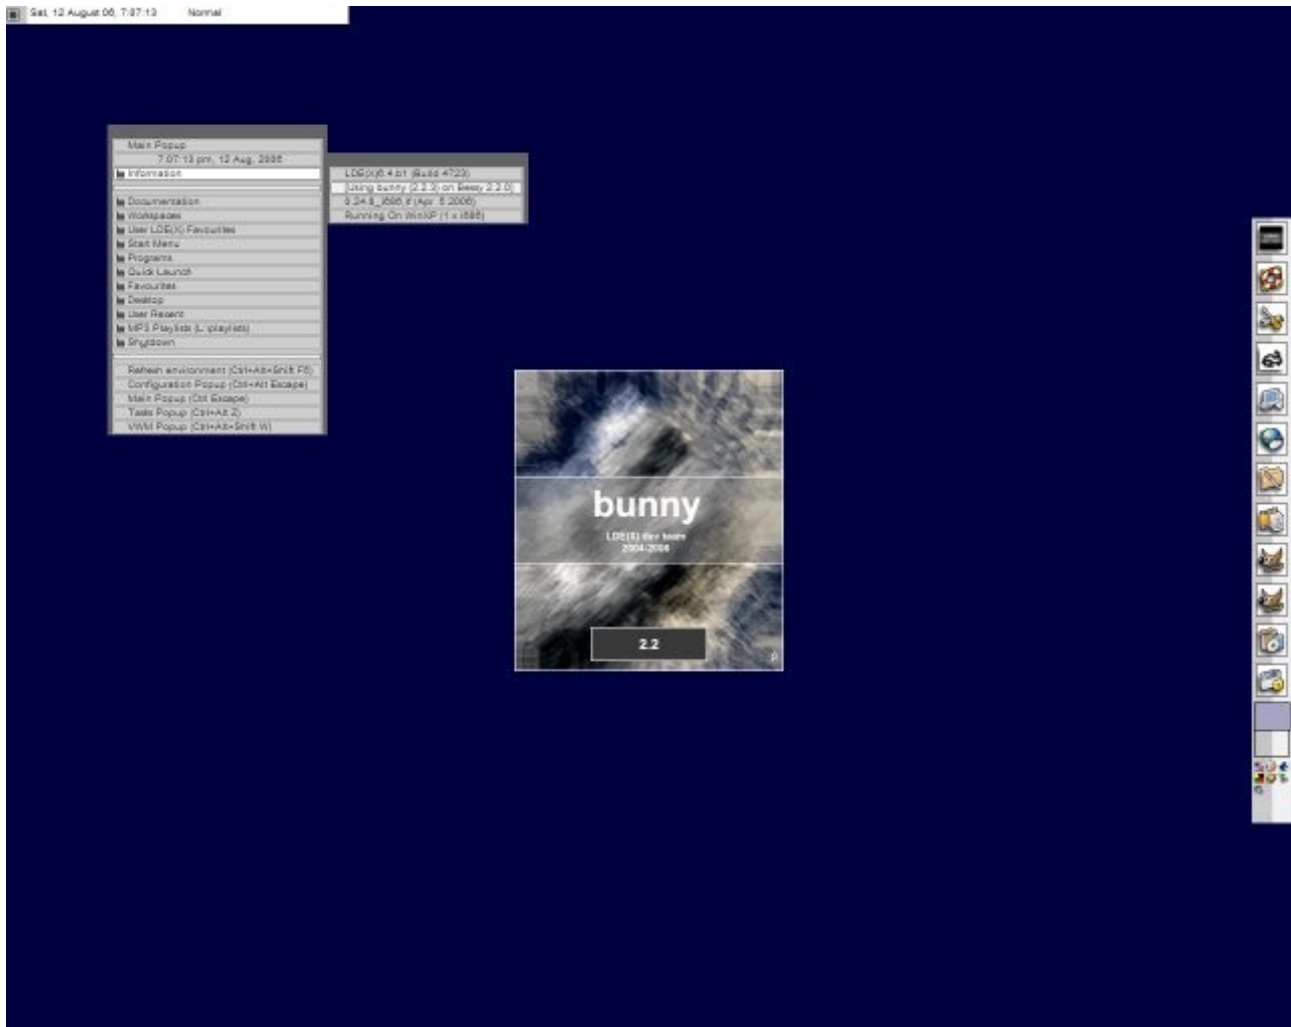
Sat, 12 August 06, 7:07:13 Normal

Main Popup
7:07:13 pm, 12 Aug, 2006
Information

Documentation
Workspaces
User LDE(X) Favourites
Start Menu
Programs
Quick Launch
Favourites
Desktop
User Recent
MP3 Playlists (L:\playlists)
Shutdown

Refresh environment (Ctrl+Alt+Shift F5)
Configuration Popup (Ctrl+Alt Escape)
Main Popup (Ctrl Escape)
Tasks Popup (Ctrl+Alt Z)
VWM Popup (Ctrl+Alt+Shift W)

LDE(X)0.4.b1 (Build 4723)
Using bunny (2.2.3) on Beezy 2.2.0
0.24.6_i586 (Apr 5 2006)
Running On WinXP (1 x i586)

bunny
LDE(X) dev team
2004-2006
2.2